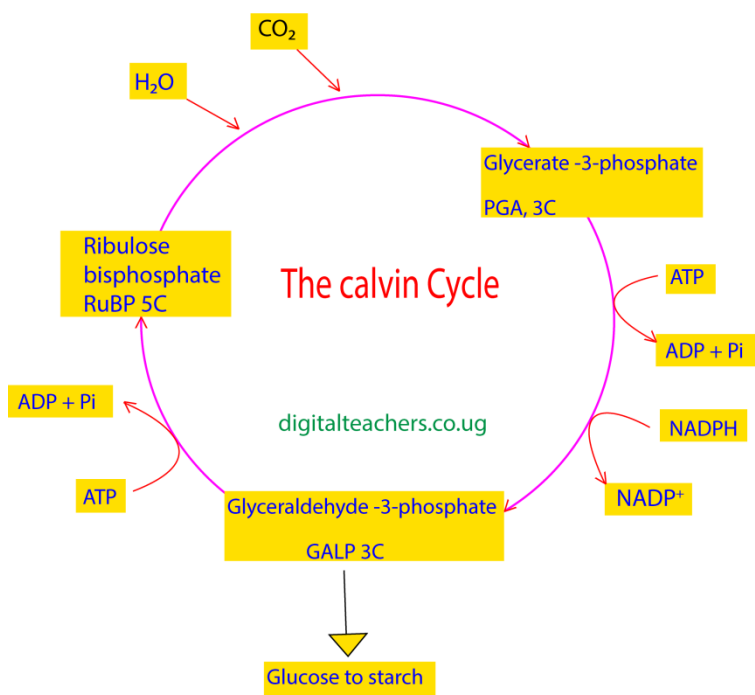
$CO_2$

$H_2O$

Glycerate -3-phosphate

PGA, 3C

Ribulose bisphosphate RuBP 5C

The calvin Cycle

ATP

ADP + Pi

ADP + Pi

digitalteachers.co.ug

NADPH

$NADP^+$

ATP

Glyceraldehyde -3-phosphate

GALP 3C

Glucose to starch